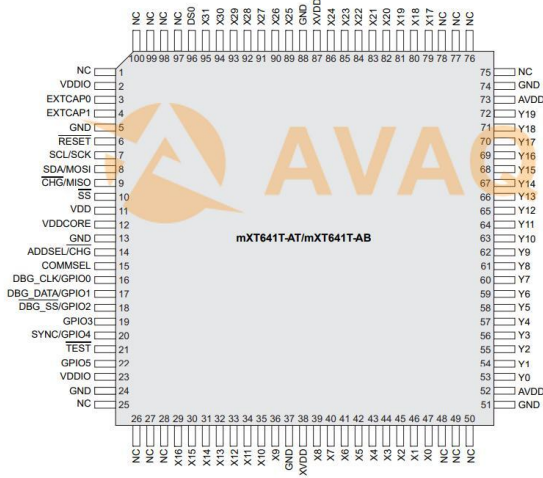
NC NC NC NC DS0 X31 X30 X29 X28 X27 X26 X25 GND XVDD X24 X23 X22 X21 X20 X19 X18 X17 NC NC NC

100 99 98 97 96 95 94 93 92 91 90 89 88 87 86 85 84 83 82 81 80 79 78 77 76

NC 1
VDDIO 2
EXTCAP0 3
EXTCAP1 4
GND 5
$\overline{RESET}$ 6
SCL/SCK 7
SDA/MOSI 8
$\overline{CHG}$/MISO 9
$\overline{SS}$ 10
VDD 11
VDDCORE 12
GND 13
ADDSEL/$\overline{CHG}$ 14
COMMSEL 15
DBG_CLK/GPIO0 16
DBG_DATA/GPIO1 17
DBG_SS/GPIO2 18
GPIO3 19
SYNC/GPIO4 20
$\overline{TEST}$ 21
GPIO5 22
VDDIO 23
GND 24
NC 25

75 NC
74 GND
73 AVDD
72 Y19
71 Y18
70 Y17
69 Y16
68 Y15
67 Y14
66 Y13
65 Y12
64 Y11
63 Y10
62 Y9
61 Y8
60 Y7
59 Y6
58 Y5
57 Y4
56 Y3
55 Y2
54 Y1
53 Y0
52 AVDD
51 GND

AVAQ

mXT641T-AT/mXT641T-AB

26 27 28 29 30 31 32 33 34 35 36 37 38 39 40 41 42 43 44 45 46 47 48 49 50

NC NC NC X16 X15 X14 X13 X12 X11 X10 X9 GND XVDD X8 X7 X6 X5 X4 X3 X2 X1 X0 NC NC NC